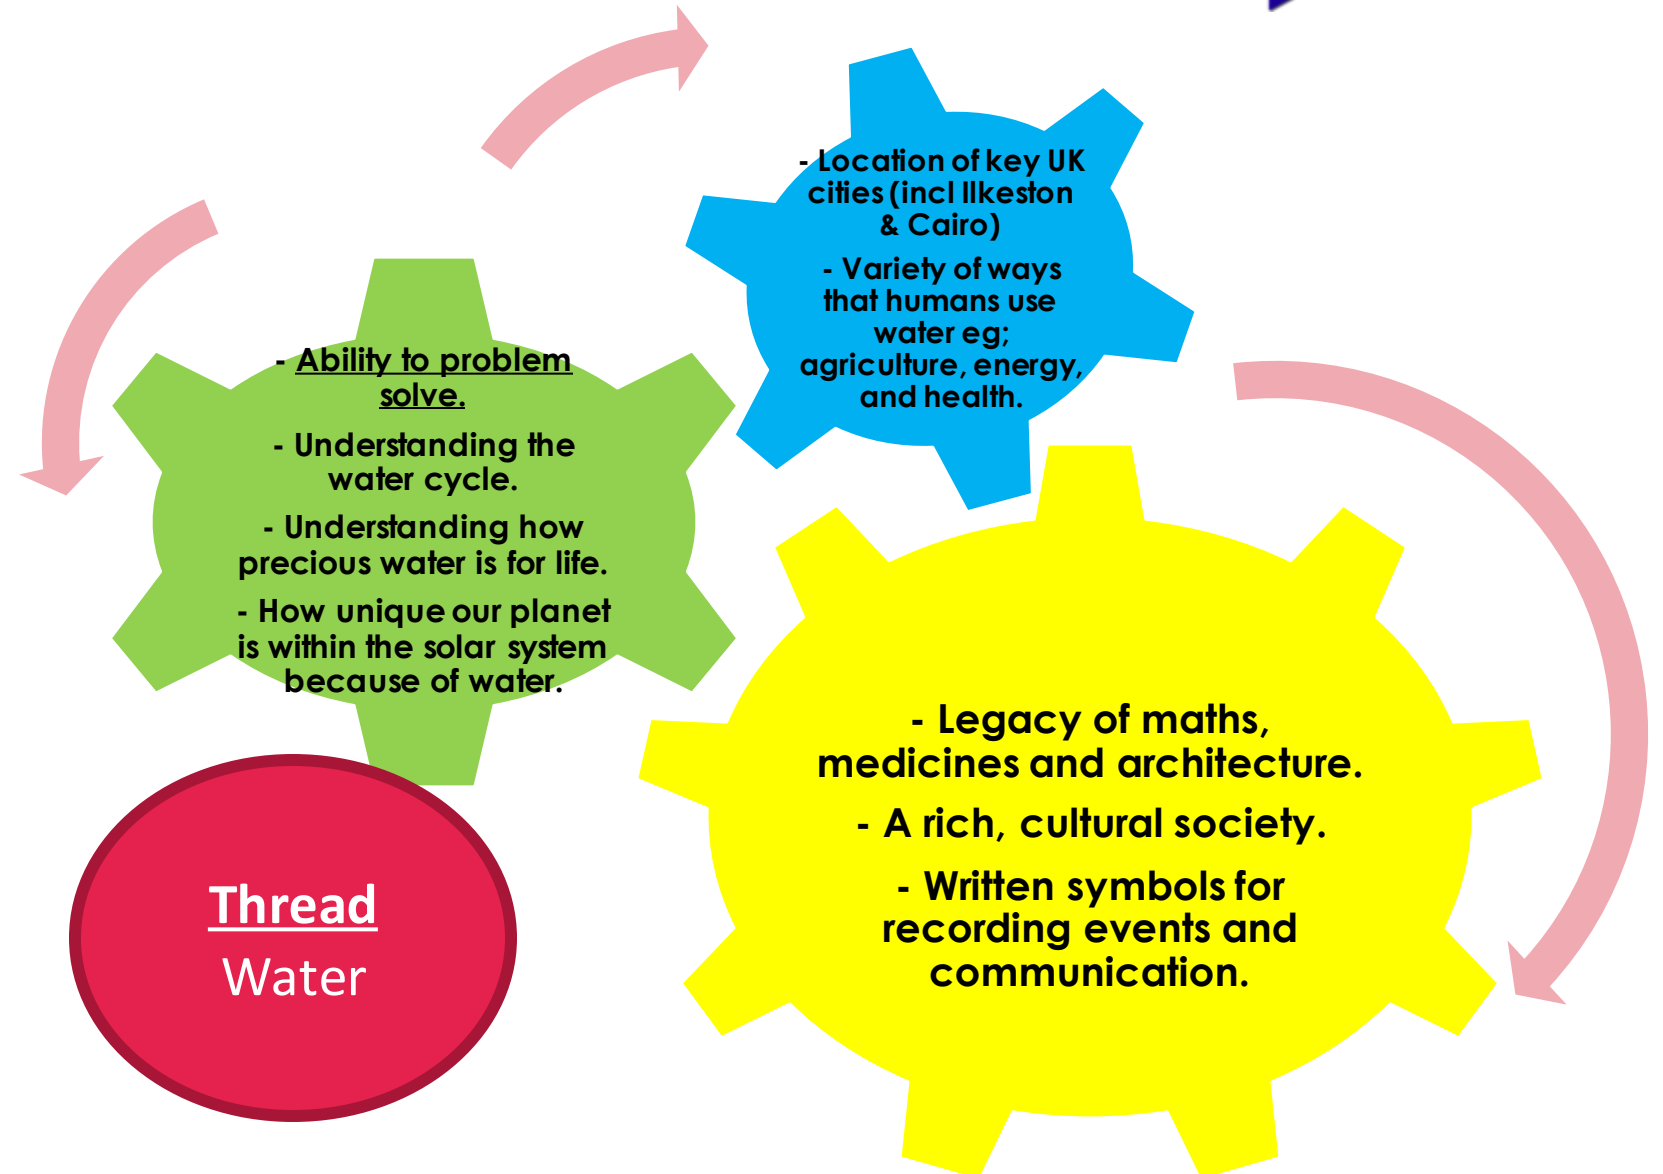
- Location of key UK cities (incl Ilkeston & Cairo)

- Variety of ways that humans use water eg; agriculture, energy, and health.

- Ability to problem solve.

- Understanding the water cycle.

- Understanding how precious water is for life.

- How unique our planet is within the solar system because of water.

- Legacy of maths, medicines and architecture.

- A rich, cultural society.

- Written symbols for recording events and communication.

Thread
Water